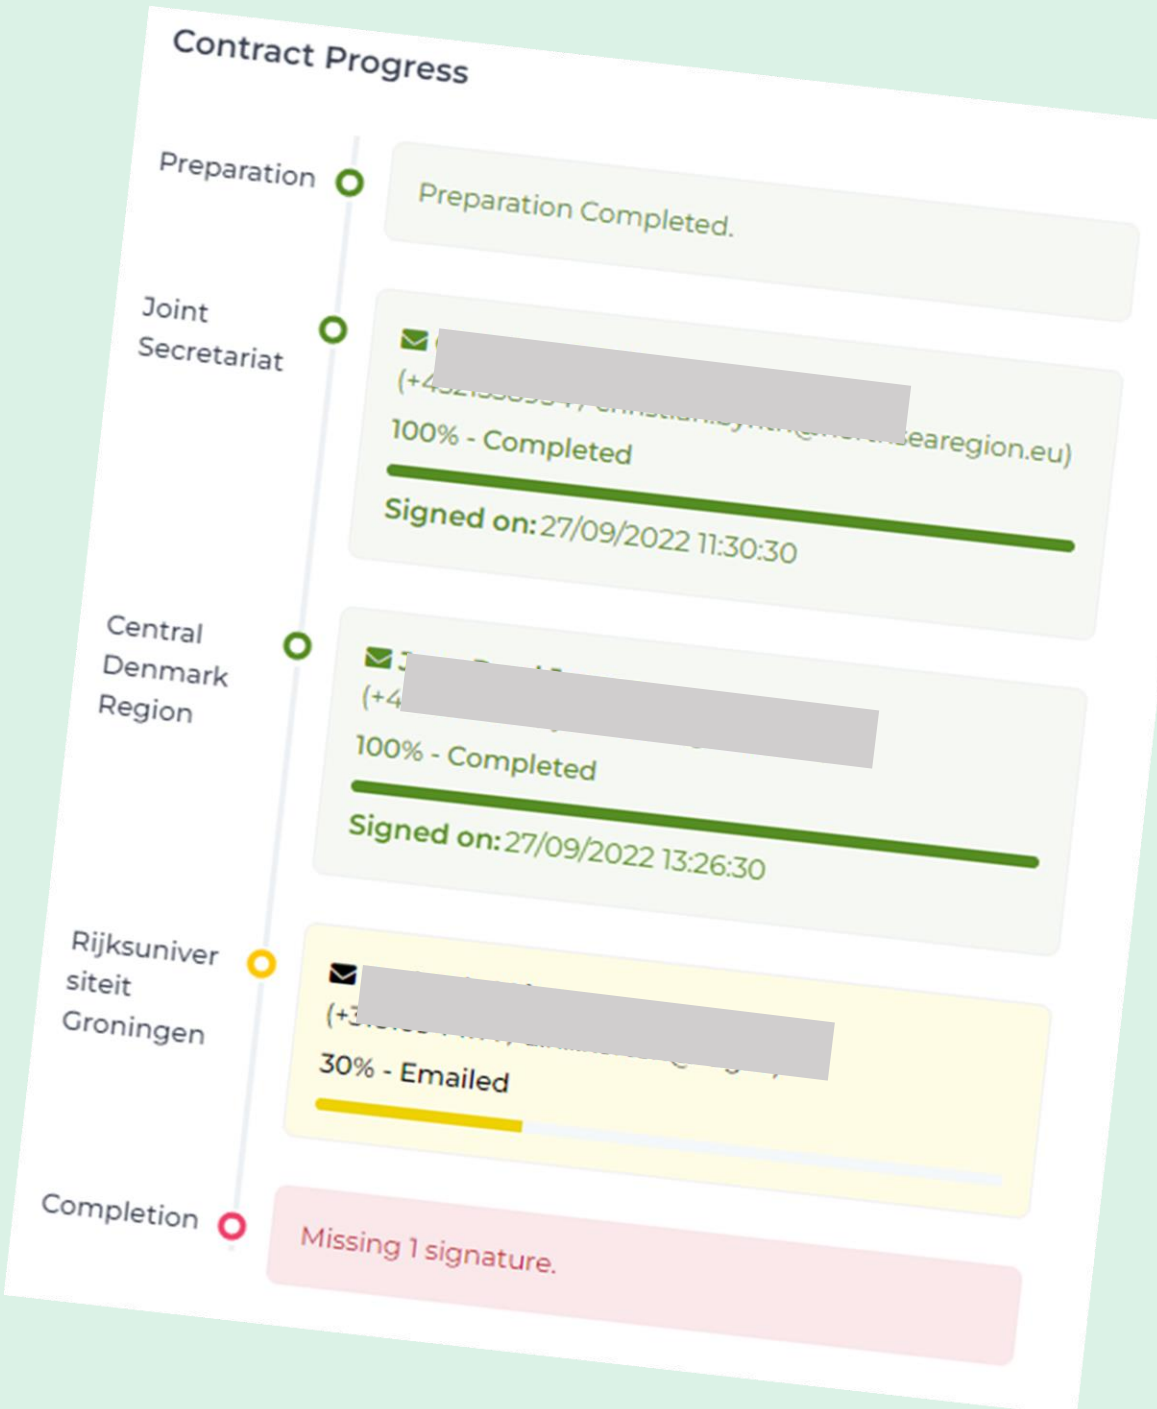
Contract Progress

Preparation

Preparation Completed.

Joint Secretariat

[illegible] (+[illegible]earegion.eu)

100% - Completed

Signed on: 27/09/2022 11:30:30

Central Denmark Region

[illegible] (+4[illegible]

100% - Completed

Signed on: 27/09/2022 13:26:30

Rijksuniversiteit Groningen

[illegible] (+3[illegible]

30% - Emailed

Completion

Missing 1 signature.